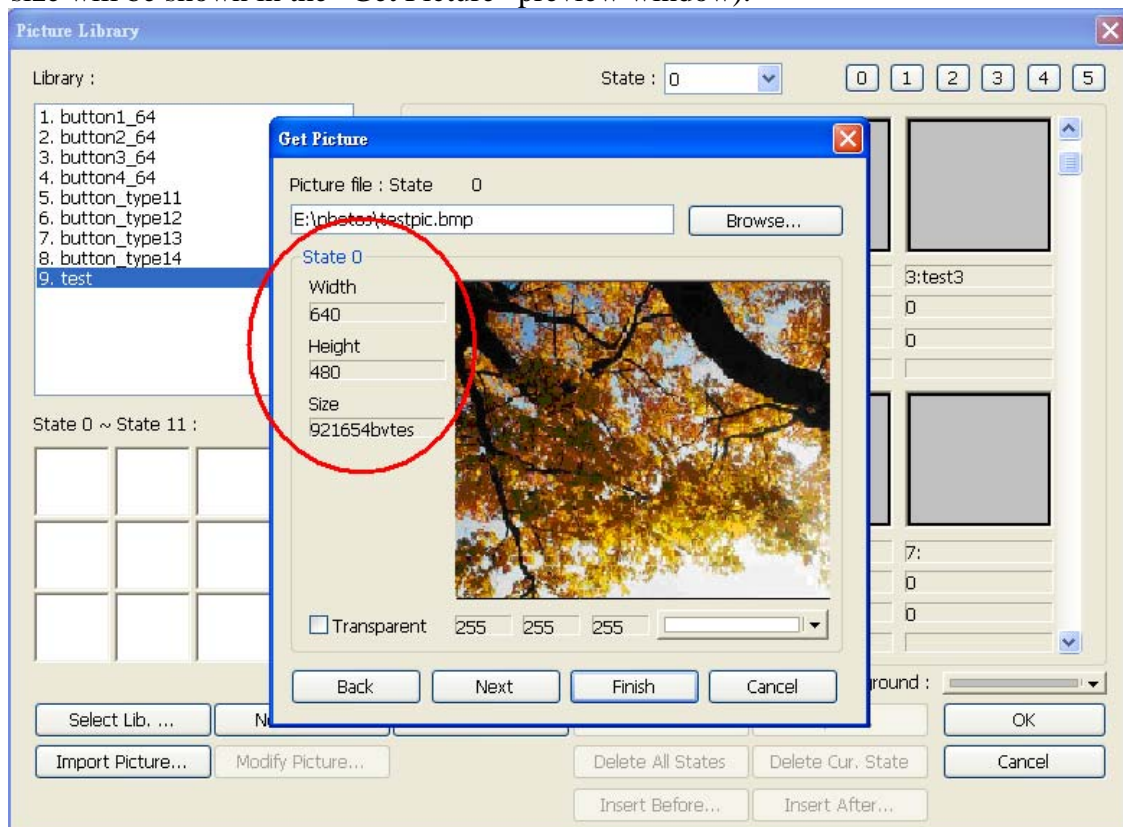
size will be shown in the "Get Picture" preview window).

Picture Library

Library :

State : 0

0 1 2 3 4 5

1. button1_64
2. button2_64
3. button3_64
4. button4_64
5. button_type11
6. button_type12
7. button_type13
8. button_type14
9. test

State 0 ~ State 11 :

3:test3
0
0

7:
0
0

Get Picture

Picture file : State 0

E:\photos\testpic.bmp

Browse...

State 0

Width
640
Height
480
Size
921654bytes

Transparent 255 255 255

Back Next Finish Cancel

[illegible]round :

Select Lib. ...

N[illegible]

OK

Import Picture...

Modify Picture...

Delete All States

Delete Cur. State

Cancel

Insert Before...

Insert After...